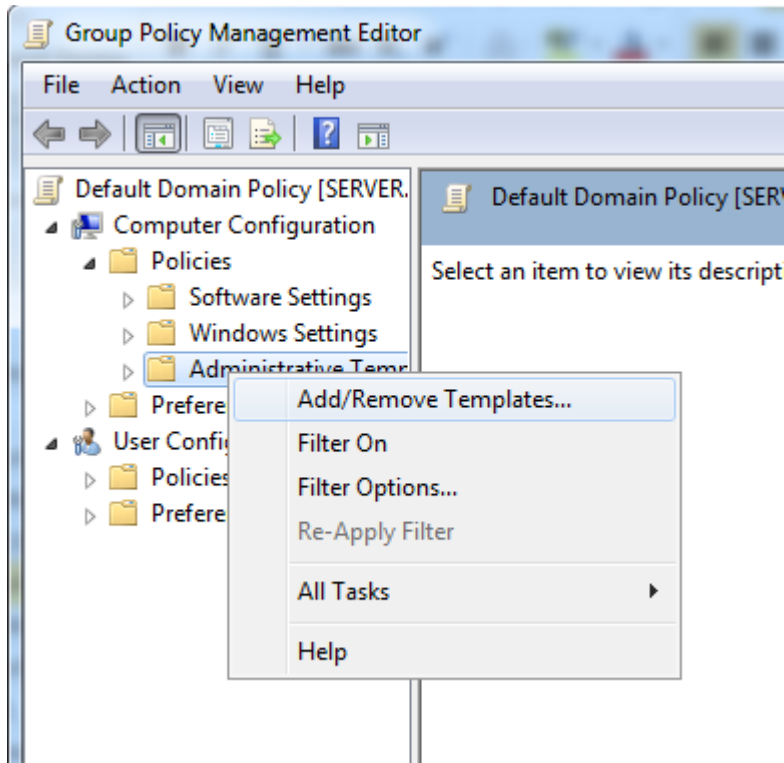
Group Policy Management Editor

File Action View Help

Default Domain Policy [SERVER.
Computer Configuration
Policies
Software Settings
Windows Settings
Administrative Temp
Prefere
User Confi
Policies
Prefere

Default Domain Policy [SERV

Select an item to view its descript

Add/Remove Templates...
Filter On
Filter Options...
Re-Apply Filter
All Tasks
Help